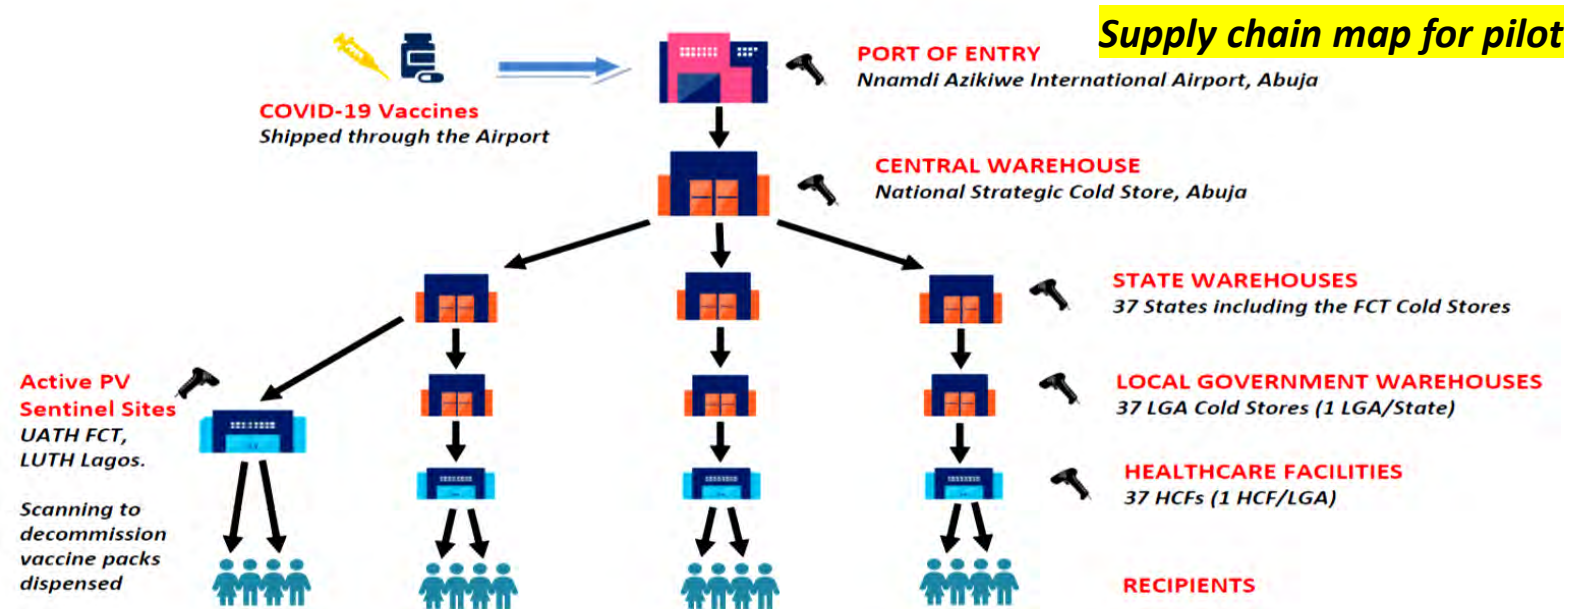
Supply chain map for pilot

COVID-19 Vaccines
Shipped through the Airport

PORT OF ENTRY
Nnamdi Azikiwe International Airport, Abuja

CENTRAL WAREHOUSE
National Strategic Cold Store, Abuja

STATE WAREHOUSES
37 States including the FCT Cold Stores

Active PV Sentinel Sites
UATH FCT,
LUTH Lagos.

Scanning to decommission vaccine packs dispensed

LOCAL GOVERNMENT WAREHOUSES
37 LGA Cold Stores (1 LGA/State)

HEALTHCARE FACILITIES
37 HCFs (1 HCF/LGA)

RECIPIENTS